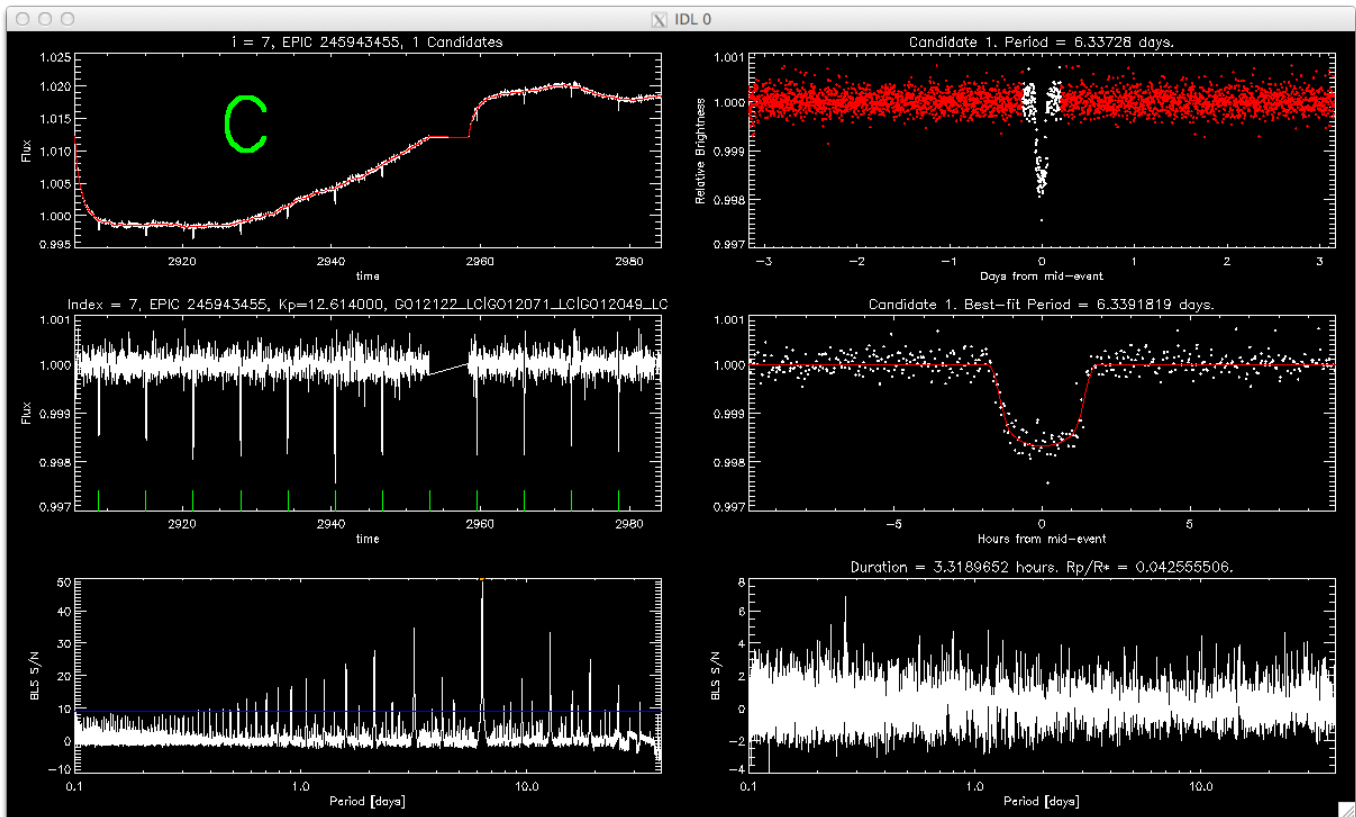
IDL 0

i = 7, EPIC 245943455, 1 Candidates

C

Flux

1.025
1.020
1.015
1.010
1.005
1.000
0.995

2920
2940
2960
2980

time

Candidate 1. Period = 6.33728 days.

Relative Brightness

1.001
1.000
0.999
0.998
0.997

-3
-2
-1
0
1
2
3

Days from mid-event

Index = 7, EPIC 245943455, Kp=12.614000, GO12122_LC|GO12071_LC|GO12049_LC

Flux

1.001
1.000
0.999
0.998
0.997

2920
2940
2960
2980

time

Candidate 1. Best-fit Period = 6.3391819 days.

1.001
1.000
0.999
0.998
0.997

-5
0
5

Hours from mid-event

BLS S/N

50
40
30
20
10
0
-10

0.1
1.0
10.0

Period [days]

Duration = 3.3189652 hours. Rp/R* = 0.042555506.

BLS S/N

8
6
4
2
0
-2
-4

0.1
1.0
10.0

Period [days]